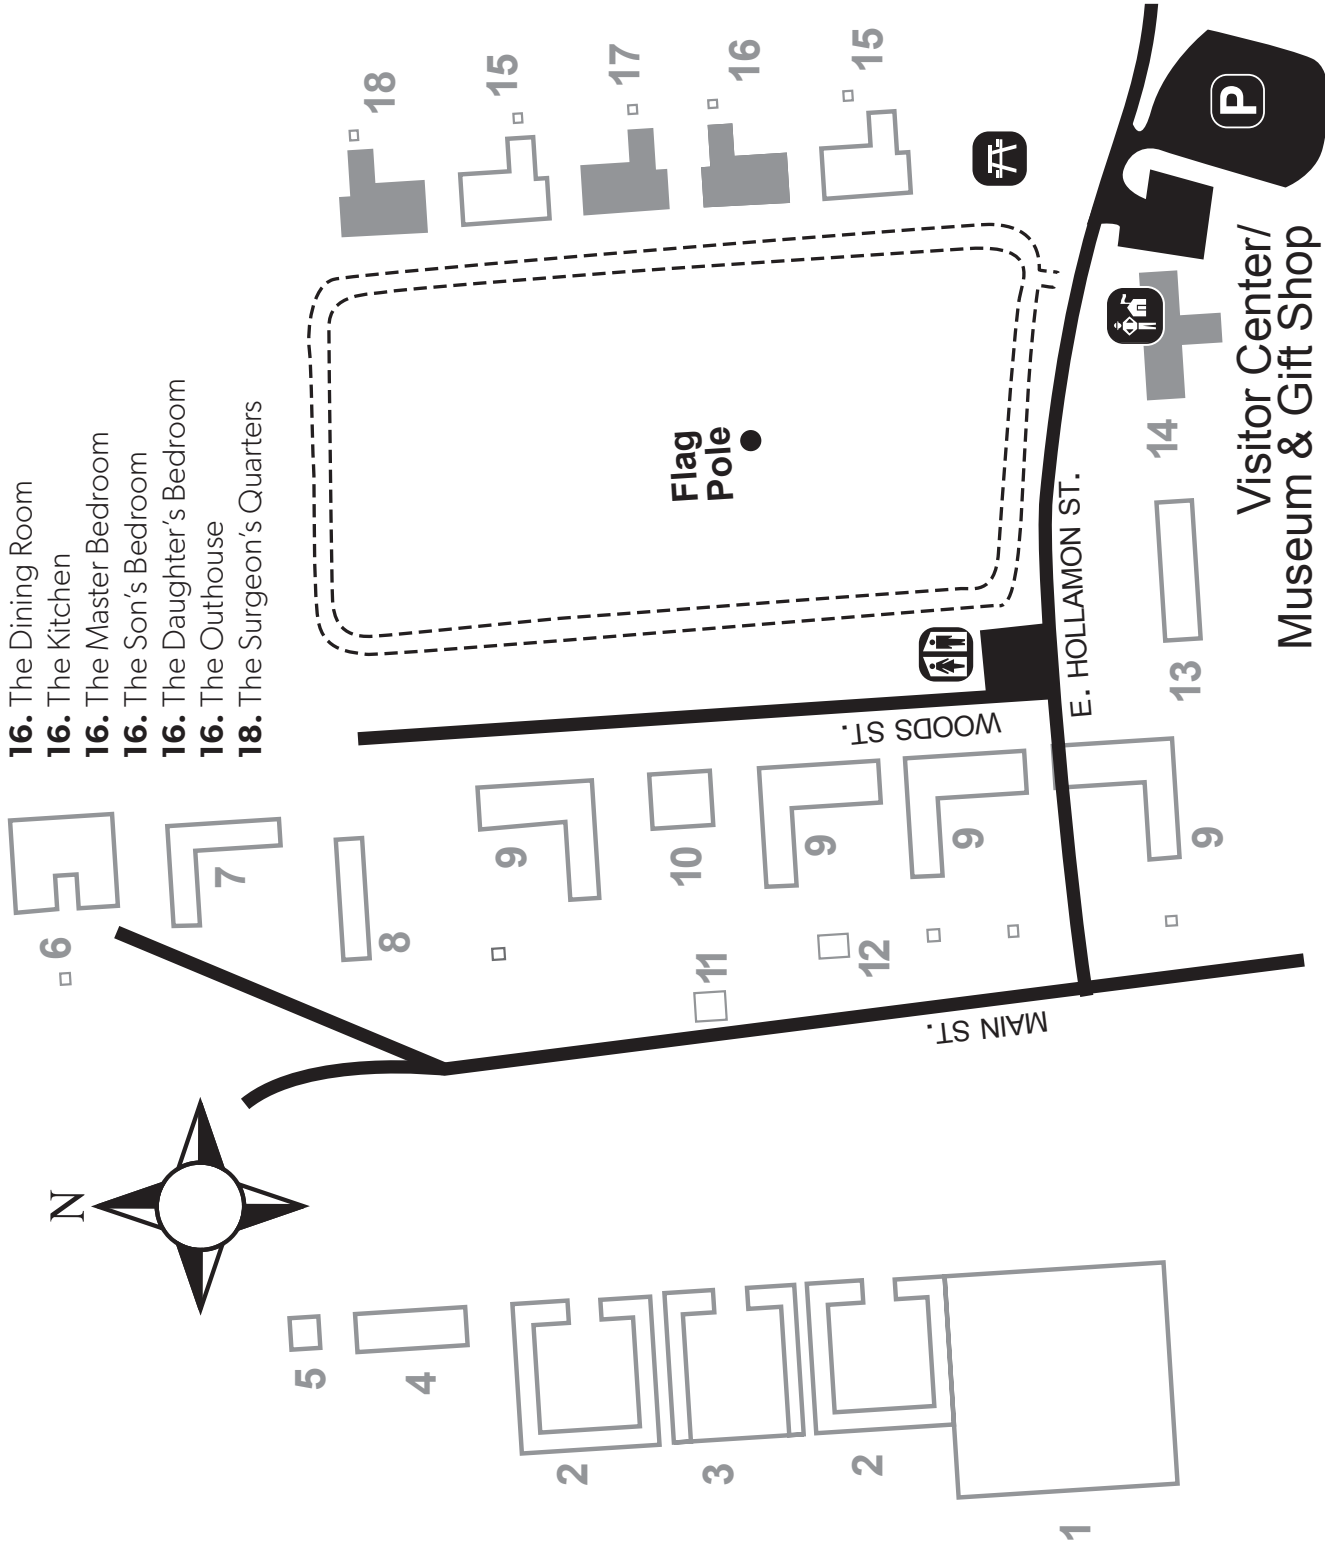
16. The Dining Room
16. The Kitchen
16. The Master Bedroom
16. The Son's Bedroom
16. The Daughter's Bedroom
16. The Outhouse
18. The Surgeon's Quarters

18
15
17
16
15

Flag Pole

E. HOLLAMON ST.

WOODS ST.

MAIN ST.

14
13

Visitor Center/ Museum & Gift Shop

P

6
7
8
9
10
9
9
9
11
12

N

5
4
2
3
2
1